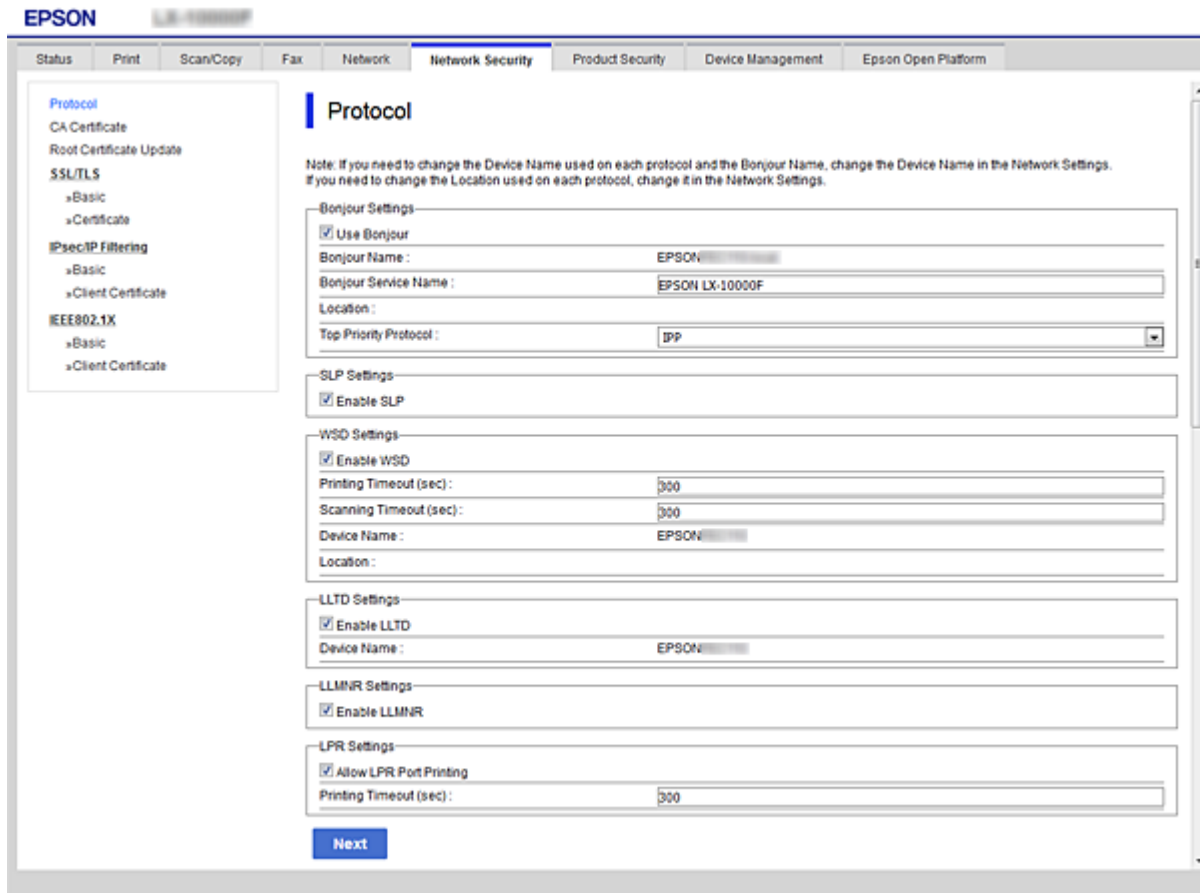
EPSON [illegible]

Status | Print | Scan/Copy | Fax | Network | Network Security | Product Security | Device Management | Epson Open Platform

Protocol
CA Certificate
Root Certificate Update
SSL/TLS
»Basic
»Certificate
IPsec/IP Filtering
»Basic
»Client Certificate
IEEE802.1X
»Basic
»Client Certificate

Protocol

Note: If you need to change the Device Name used on each protocol and the Bonjour Name, change the Device Name in the Network Settings.
If you need to change the Location used on each protocol, change it in the Network Settings.

Bonjour Settings
Use Bonjour
Bonjour Name : EPSON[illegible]
Bonjour Service Name : EPSON LX-10000F
Location :
Top Priority Protocol : IPP

SLP Settings
Enable SLP

WSD Settings
Enable WSD
Printing Timeout (sec) : 300
Scanning Timeout (sec) : 300
Device Name : EPSON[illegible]
Location :

LLTD Settings
Enable LLTD
Device Name : EPSON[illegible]

LLMNR Settings
Enable LLMNR

LPR Settings
Allow LPR Port Printing
Printing Timeout (sec) : 300

Next